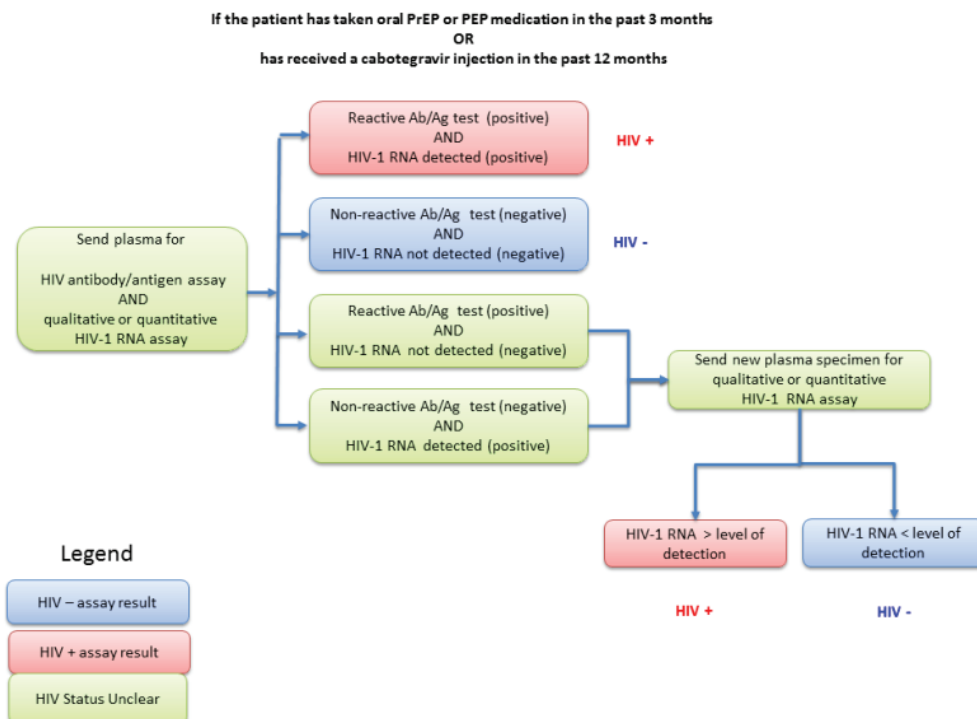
If the patient has taken oral PrEP or PEP medication in the past 3 months
OR
has received a cabotegravir injection in the past 12 months

Send plasma for

HIV antibody/antigen assay
AND
qualitative or quantitative
HIV-1 RNA assay

Reactive Ab/Ag test (positive)
AND
HIV-1 RNA detected (positive)

HIV +

Non-reactive Ab/Ag test (negative)
AND
HIV-1 RNA not detected (negative)

HIV -

Reactive Ab/Ag test (positive)
AND
HIV-1 RNA not detected (negative)

Non-reactive Ab/Ag test (negative)
AND
HIV-1 RNA detected (positive)

Send new plasma specimen for
qualitative or quantitative
HIV-1 RNA assay

HIV-1 RNA > level of detection

HIV-1 RNA < level of detection

HIV +

HIV -

Legend

HIV – assay result

HIV + assay result

HIV Status Unclear